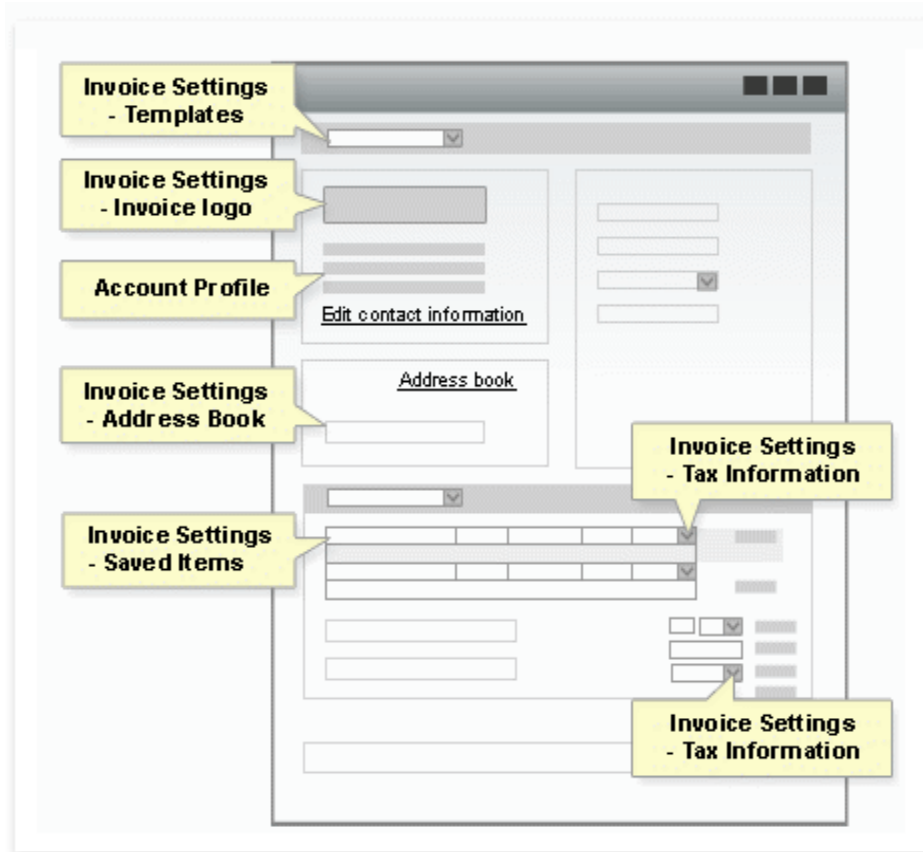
Invoice Settings
- Templates

Invoice Settings
- Invoice logo

Account Profile

Edit contact information

Address book

Invoice Settings
- Address Book

Invoice Settings
- Tax Information

Invoice Settings
- Saved Items

Invoice Settings
- Tax Information